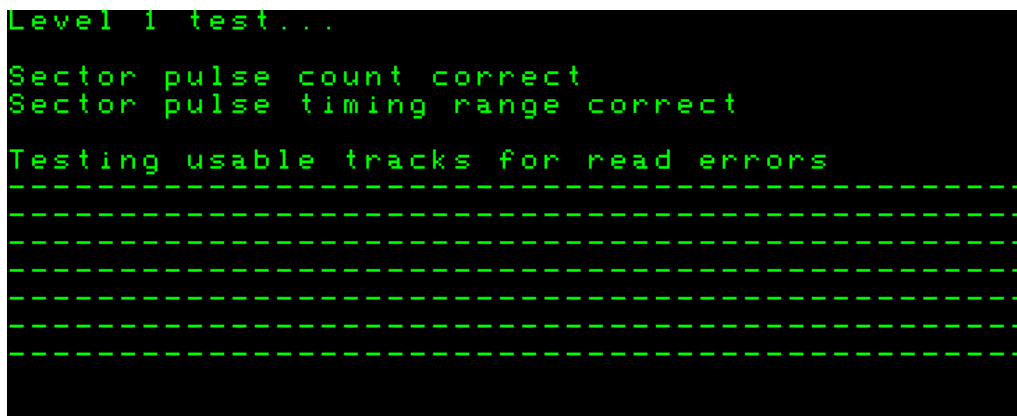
Level 1 test...

Sector pulse count correct
Sector pulse timing range correct

Testing usable tracks for read errors
----------------------------------------
----------------------------------------
----------------------------------------
----------------------------------------
----------------------------------------
----------------------------------------
----------------------------------------